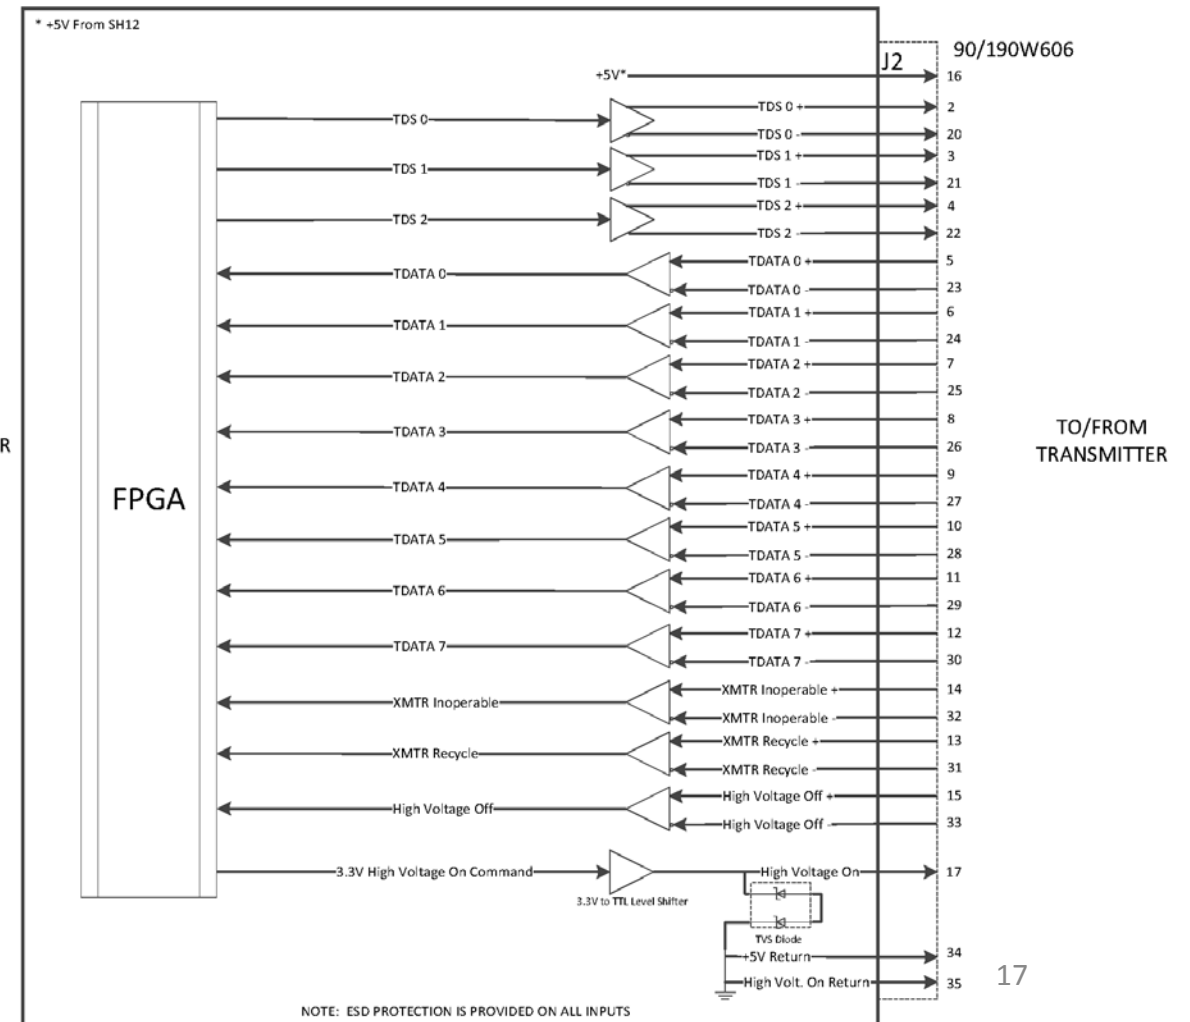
* +5V From SH12

90/190W606

J2

+5V* 16

FPGA

TDS 0
TDS 0 + 2
TDS 0 - 20
TDS 1
TDS 1 + 3
TDS 1 - 21
TDS 2
TDS 2 + 4
TDS 2 - 22
TDATA 0
TDATA 0 + 5
TDATA 0 - 23
TDATA 1
TDATA 1 + 6
TDATA 1 - 24
TDATA 2
TDATA 2 + 7
TDATA 2 - 25
TDATA 3
TDATA 3 + 8
TDATA 3 - 26
TDATA 4
TDATA 4 + 9
TDATA 4 - 27
TDATA 5
TDATA 5 + 10
TDATA 5 - 28
TDATA 6
TDATA 6 + 11
TDATA 6 - 29
TDATA 7
TDATA 7 + 12
TDATA 7 - 30
XMTR Inoperable
XMTR Inoperable + 14
XMTR Inoperable - 32
XMTR Recycle
XMTR Recycle + 13
XMTR Recycle - 31
High Voltage Off
High Voltage Off + 15
High Voltage Off - 33
3.3V High Voltage On Command
3.3V to TTL Level Shifter
High Voltage On 17
TVS Diode
+5V Return 34
High Volt. On Return 35

R

TO/FROM TRANSMITTER

17

NOTE: ESD PROTECTION IS PROVIDED ON ALL INPUTS